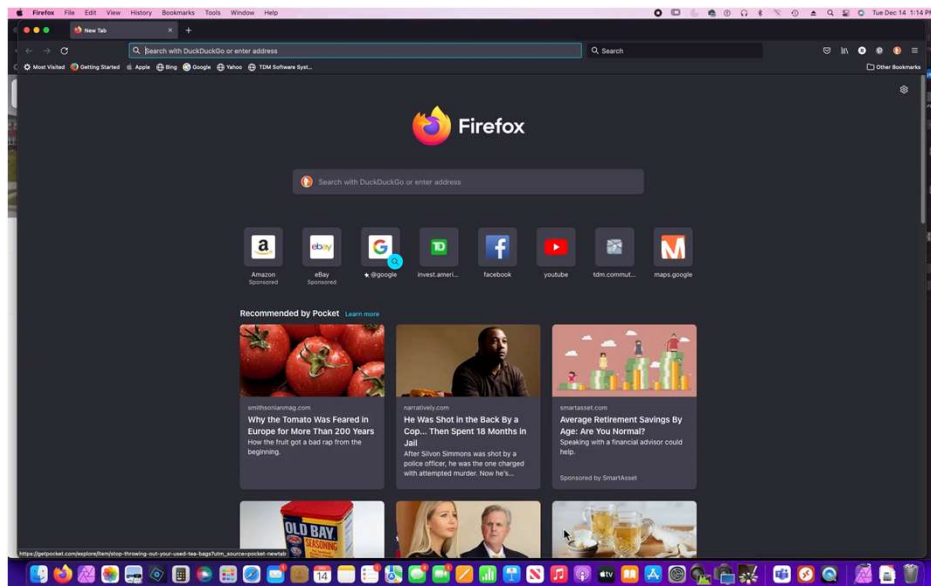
Firefox File Edit View History Bookmarks Tools Window Help

Tue Dec 14 1:14 P

New Tab

Search with DuckDuckGo or enter address

Search

Most Visited Getting Started Apple Bing Google Yahoo TDM Software Syst...

Other Bookmarks

Firefox

Search with DuckDuckGo or enter address

Amazon
Sponsored

eBay
Sponsored

@google

invest.ameri...

facebook

youtube

tdm.commut...

maps.google

Recommended by Pocket Learn more

smithsonianmag.com
Why the Tomato Was Feared in Europe for More Than 200 Years
How the fruit got a bad rap from the beginning.

narratively.com
He Was Shot in the Back By a Cop... Then Spent 18 Months in Jail
After Silvon Simmons was shot by a police officer, he was the one charged with attempted murder. Now he's...

smartasset.com
Average Retirement Savings By Age: Are You Normal?
Speaking with a financial advisor could help.

Sponsored by SmartAsset

OLD BAY SEASONING

https://getpocket.com/explore/item/stop-throwing-out-your-used-tea-bags?utm_source=pocket-newtab

14